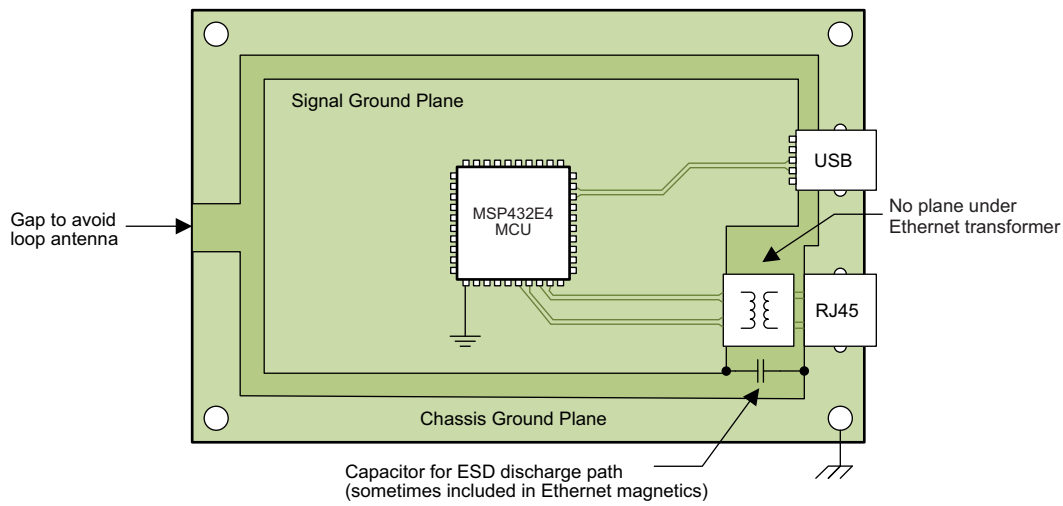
Signal Ground Plane

USB

No plane under Ethernet transformer

Gap to avoid loop antenna

MSP432E4 MCU

RJ45

Chassis Ground Plane

Capacitor for ESD discharge path (sometimes included in Ethernet magnetics)